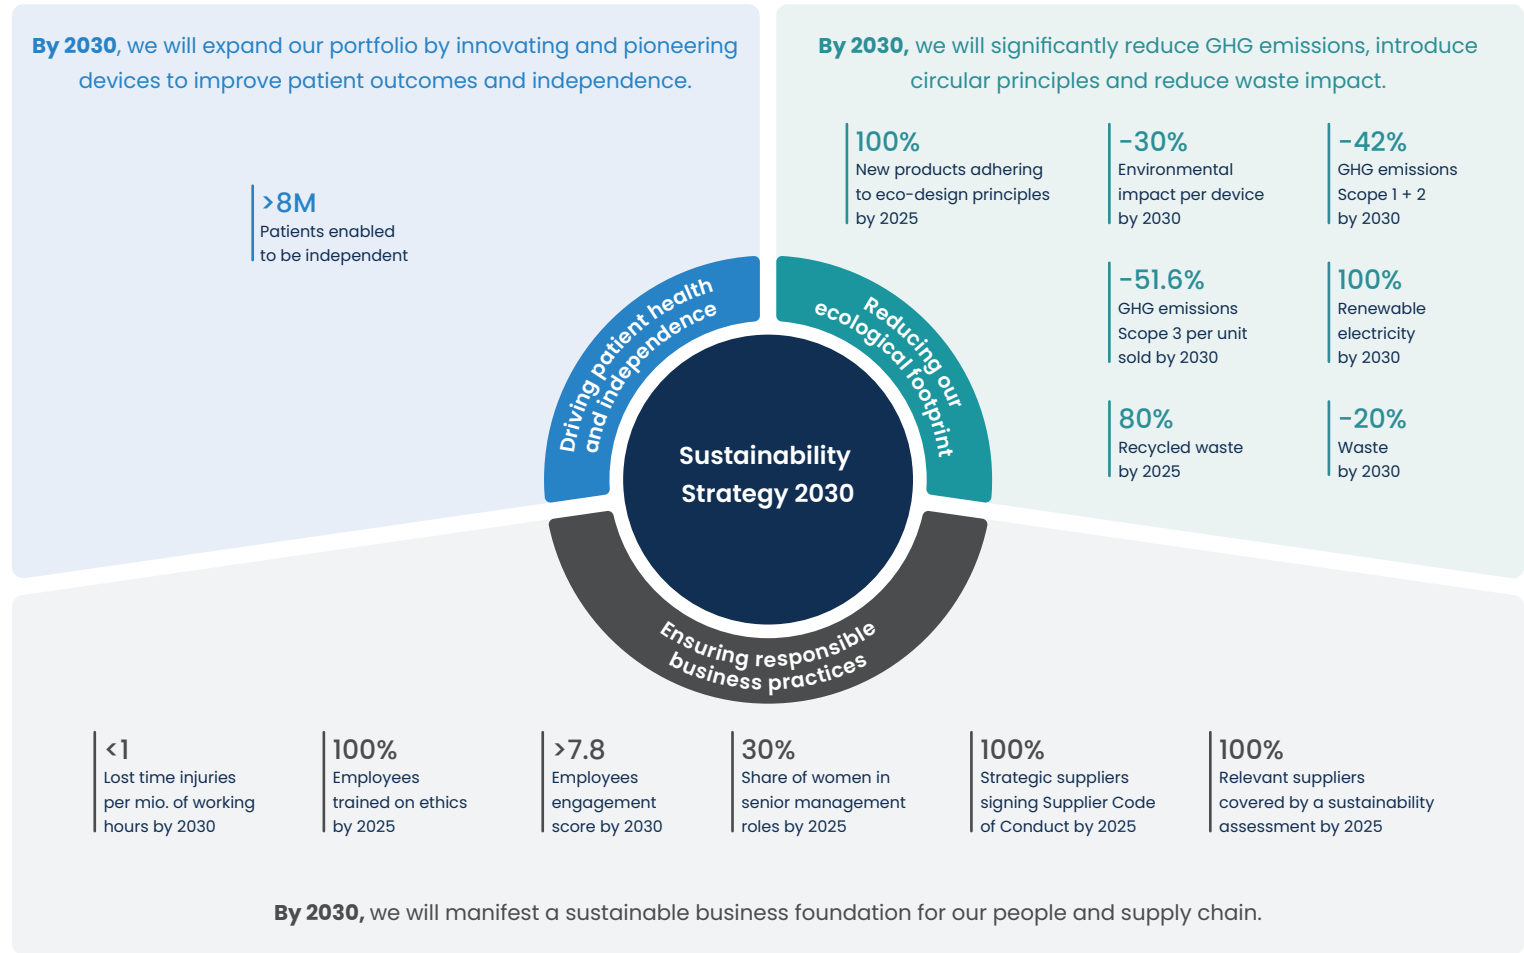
**By 2030**, we will expand our portfolio by innovating and pioneering devices to improve patient outcomes and independence.

>8M
Patients enabled to be independent

**By 2030,** we will significantly reduce GHG emissions, introduce circular principles and reduce waste impact.

100%
New products adhering to eco-design principles by 2025

-30%
Environmental impact per device by 2030

-42%
GHG emissions Scope 1 + 2 by 2030

-51.6%
GHG emissions Scope 3 per unit sold by 2030

100%
Renewable electricity by 2030

80%
Recycled waste by 2025

-20%
Waste by 2030

Driving patient health and independence

Reducing our ecological footprint

Sustainability Strategy 2030

Ensuring responsible business practices

<1
Lost time injuries per mio. of working hours by 2030

100%
Employees trained on ethics by 2025

>7.8
Employees engagement score by 2030

30%
Share of women in senior management roles by 2025

100%
Strategic suppliers signing Supplier Code of Conduct by 2025

100%
Relevant suppliers covered by a sustainability assessment by 2025

**By 2030,** we will manifest a sustainable business foundation for our people and supply chain.